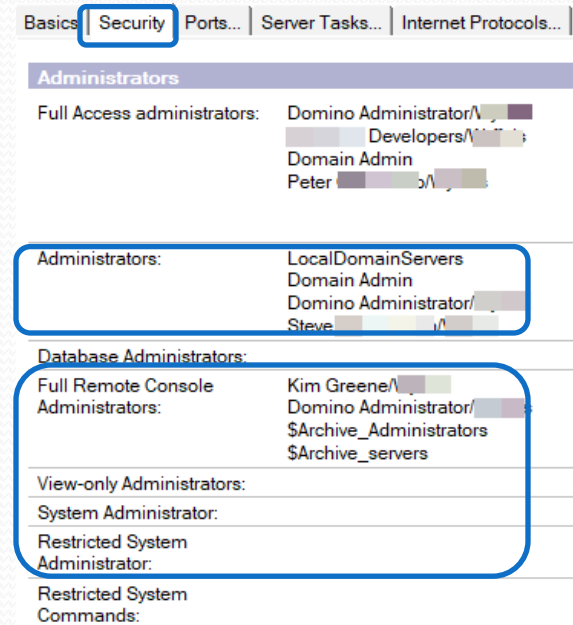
Basics | Security | Ports... | Server Tasks... | Internet Protocols...

Administrators

| | |
|---|---|
| Full Access administrators: | Domino Administrator/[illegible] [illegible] Developers/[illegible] Domain Admin Peter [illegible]/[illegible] |
| Administrators: | LocalDomainServers Domain Admin Domino Administrator/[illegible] Steve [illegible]/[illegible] |
| Database Administrators: | |
| Full Remote Console Administrators: | Kim Greene/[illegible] Domino Administrator/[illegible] $Archive_Administrators $Archive_servers |
| View-only Administrators: | |
| System Administrator: | |
| Restricted System Administrator: | |
| Restricted System Commands: | |